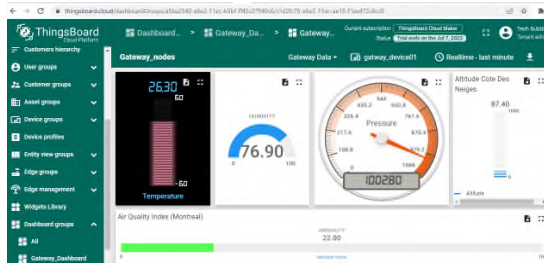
thingsboard.cloud/dashboardGroups/a5ba2940-eba3-11ec-ab5d-f92c0f940b5c/d2fc70-eba2-11ec-ae10-f5ea672d6cc8

ThingsBoard
Cloud Platform

Dashboard... > Gateway_Da... > Gateway...

Current subscription: ThingsBoard Cloud Maker
Status: Trial ends on the Jul 7, 2022

Tech Bubbl
Tenant adr

Customers hierarchy
User groups
Customer groups
Asset groups
Device groups
Device profiles
Entity view groups
Edge groups
Edge management
Widgets Library
Dashboard groups
All
Gateway_Dashboard

Gateway_nodes

Gateway Data
gateway_device01
Realtime - last minute

26.30
60
-60
Temperature

HUMIDITY
76.90
0
100

Pressure
100280

Altitude Cote Des Neiges
87.40
Altitude

Air Quality Index (Montreal)
AMBIENT
22.00